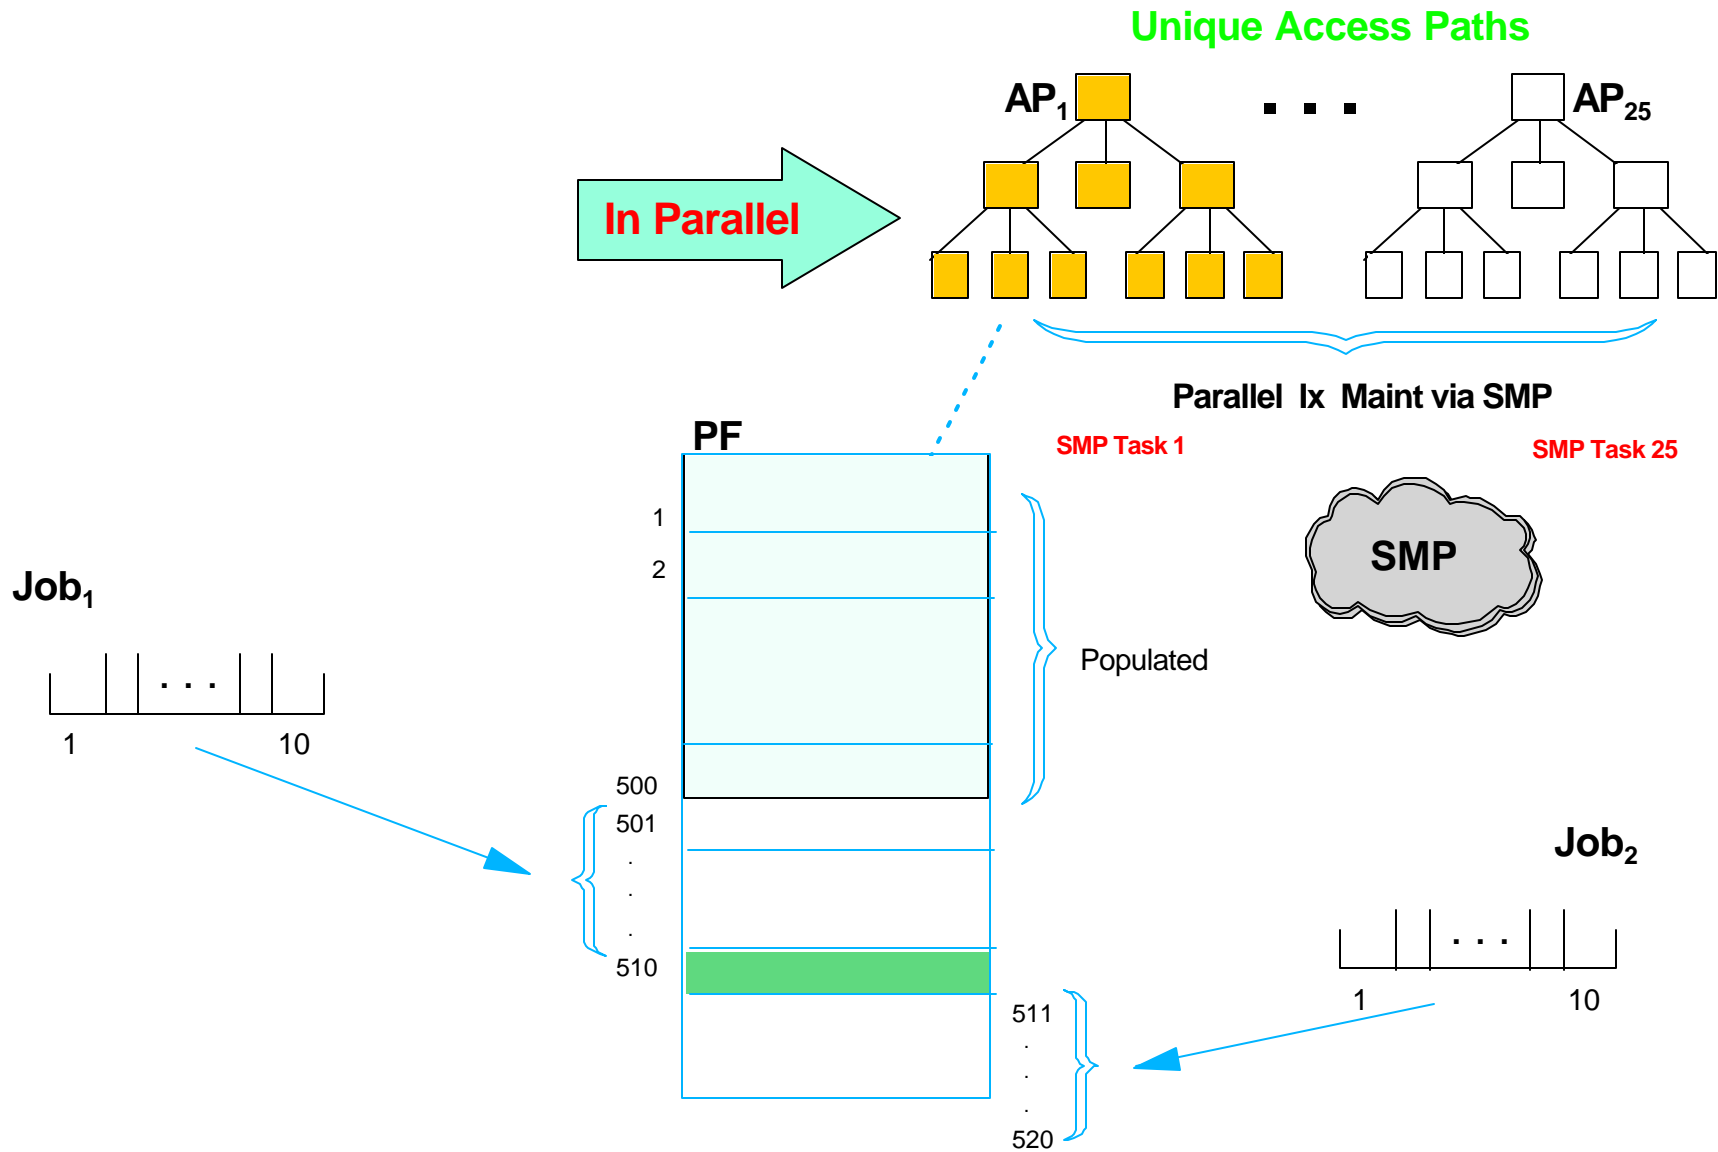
Unique Access Paths

$AP_1$ . . . $AP_{25}$

In Parallel

Parallel Ix Maint via SMP

SMP Task 1

SMP Task 25

PF

SMP

1

2

Populated

$Job_1$

. . .

1 10

500

501

.

.

.

510

511

.

.

.

520

$Job_2$

. . .

1 10